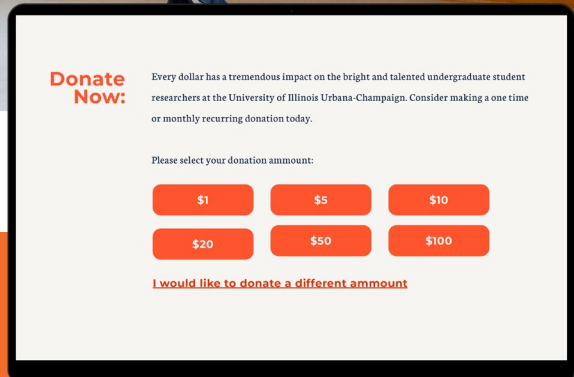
Donate Now:

Every dollar has a tremendous impact on the bright and talented undergraduate student researchers at the University of Illinois Urbana-Champaign. Consider making a one time or monthly recurring donation today.

Please select your donation ammount:

$1

$5

$10

$20

$50

$100

I would like to donate a different ammount